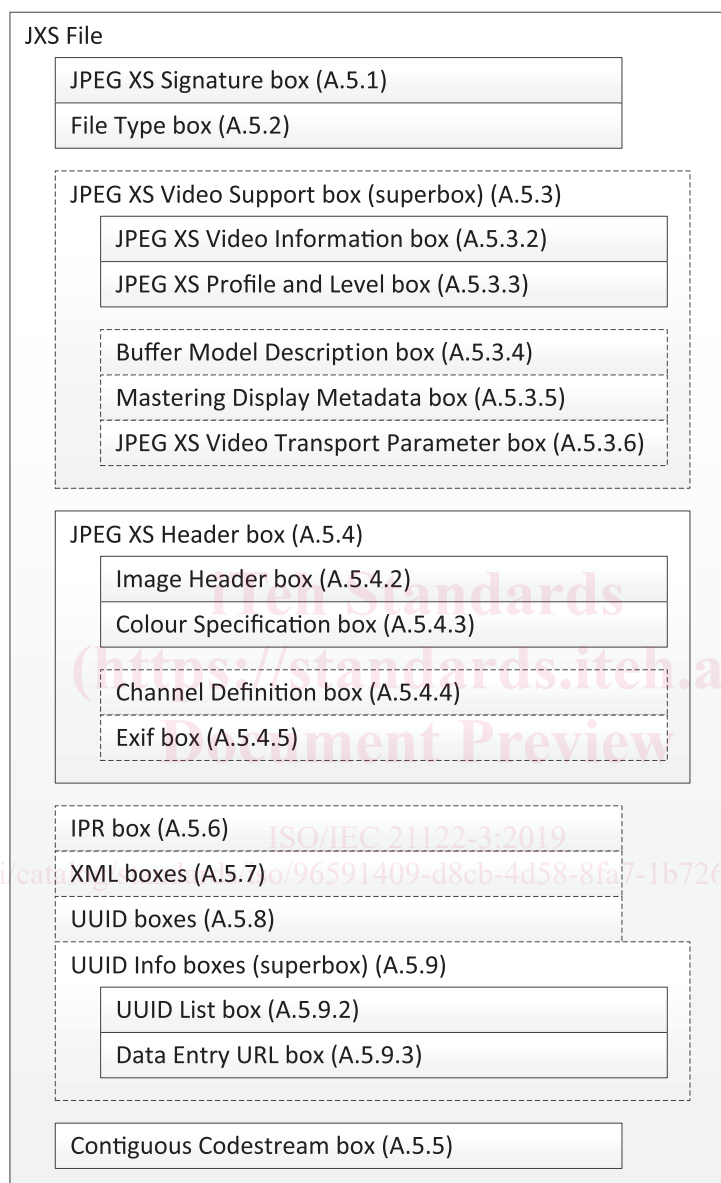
JXS File

JPEG XS Signature box (A.5.1)

File Type box (A.5.2)

JPEG XS Video Support box (superbox) (A.5.3)

JPEG XS Video Information box (A.5.3.2)

JPEG XS Profile and Level box (A.5.3.3)

Buffer Model Description box (A.5.3.4)

Mastering Display Metadata box (A.5.3.5)

JPEG XS Video Transport Parameter box (A.5.3.6)

JPEG XS Header box (A.5.4)

Image Header box (A.5.4.2)

Colour Specification box (A.5.4.3)

Channel Definition box (A.5.4.4)

Exif box (A.5.4.5)

IPR box (A.5.6)

XML boxes (A.5.7)

UUID boxes (A.5.8)

UUID Info boxes (superbox) (A.5.9)

UUID List box (A.5.9.2)

Data Entry URL box (A.5.9.3)

Contiguous Codestream box (A.5.5)

iTeh Standards
(https://standards.iteh.a
Document Preview
ISO/IEC 21122-3:2019
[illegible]/catalog/standards/iso/96591409-d8cb-4d58-8fa7-1b726